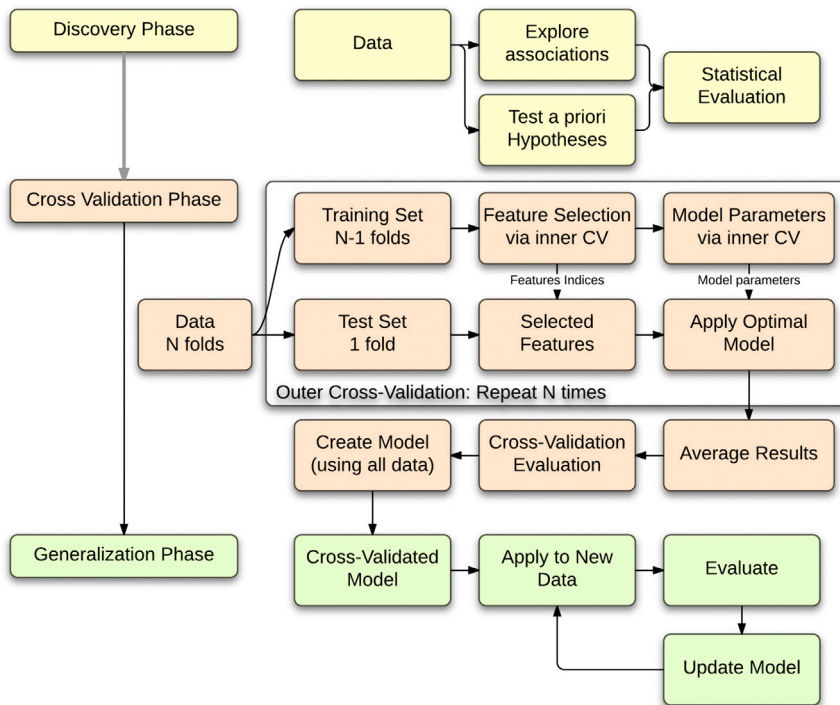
Discovery Phase

Data

Explore associations

Test a priori Hypotheses

Statistical Evaluation

Cross Validation Phase

Training Set N-1 folds

Feature Selection via inner CV

Model Parameters via inner CV

Features Indices

Model parameters

Data N folds

Test Set 1 fold

Selected Features

Apply Optimal Model

Outer Cross-Validation: Repeat N times

Create Model (using all data)

Cross-Validation Evaluation

Average Results

Generalization Phase

Cross-Validated Model

Apply to New Data

Evaluate

Update Model